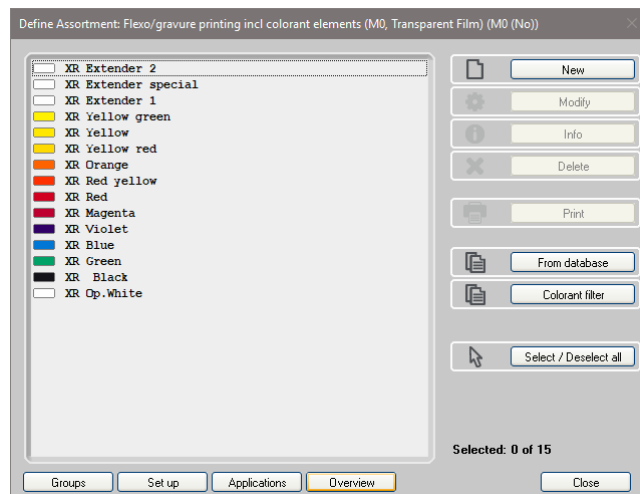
Define Assortment: Flexo/gravure printing incl colorant elements (M0, Transparent Film) (M0 (No))

XR Extender 2
XR Extender special
XR Extender 1
XR Yellow green
XR Yellow
XR Yellow red
XR Orange
XR Red yellow
XR Red
XR Magenta
XR Violet
XR Blue
XR Green
XR Black
XR Op.White

New
Modify
Info
Delete
Print
From database
Colorant filter
Select / Deselect all

Selected: 0 of 15

Groups
Set up
Applications
Overview
Close